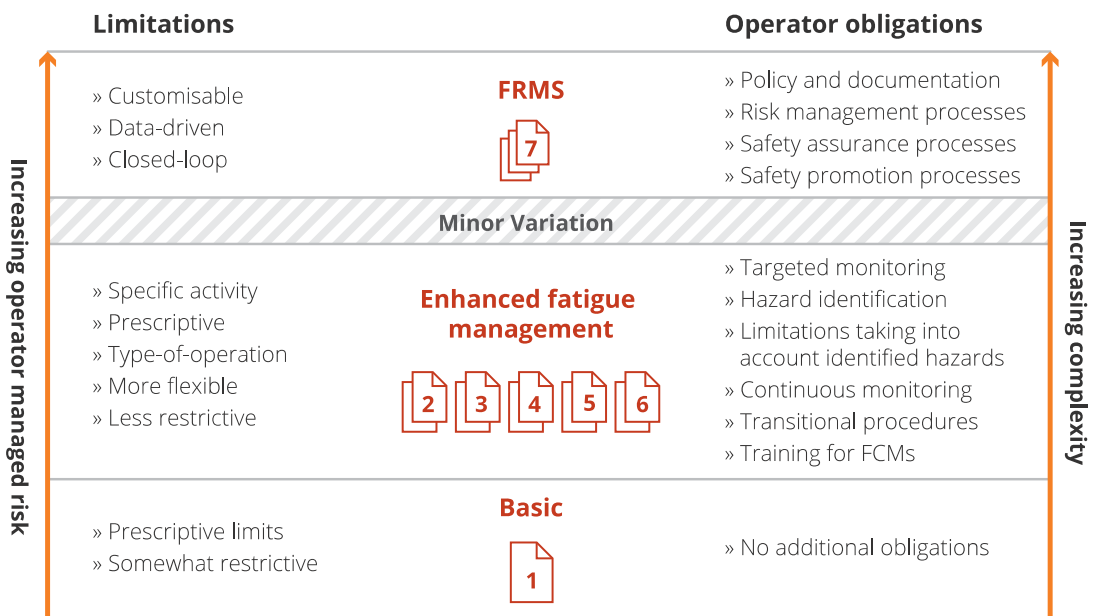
Limitations

Operator obligations

Increasing operator managed risk

Increasing complexity

» Customisable
» Data-driven
» Closed-loop

FRMS

7

» Policy and documentation
» Risk management processes
» Safety assurance processes
» Safety promotion processes

Minor Variation

» Specific activity
» Prescriptive
» Type-of-operation
» More flexible
» Less restrictive

Enhanced fatigue management

2 3 4 5 6

» Targeted monitoring
» Hazard identification
» Limitations taking into account identified hazards
» Continuous monitoring
» Transitional procedures
» Training for FCMs

» Prescriptive limits
» Somewhat restrictive

Basic

1

» No additional obligations